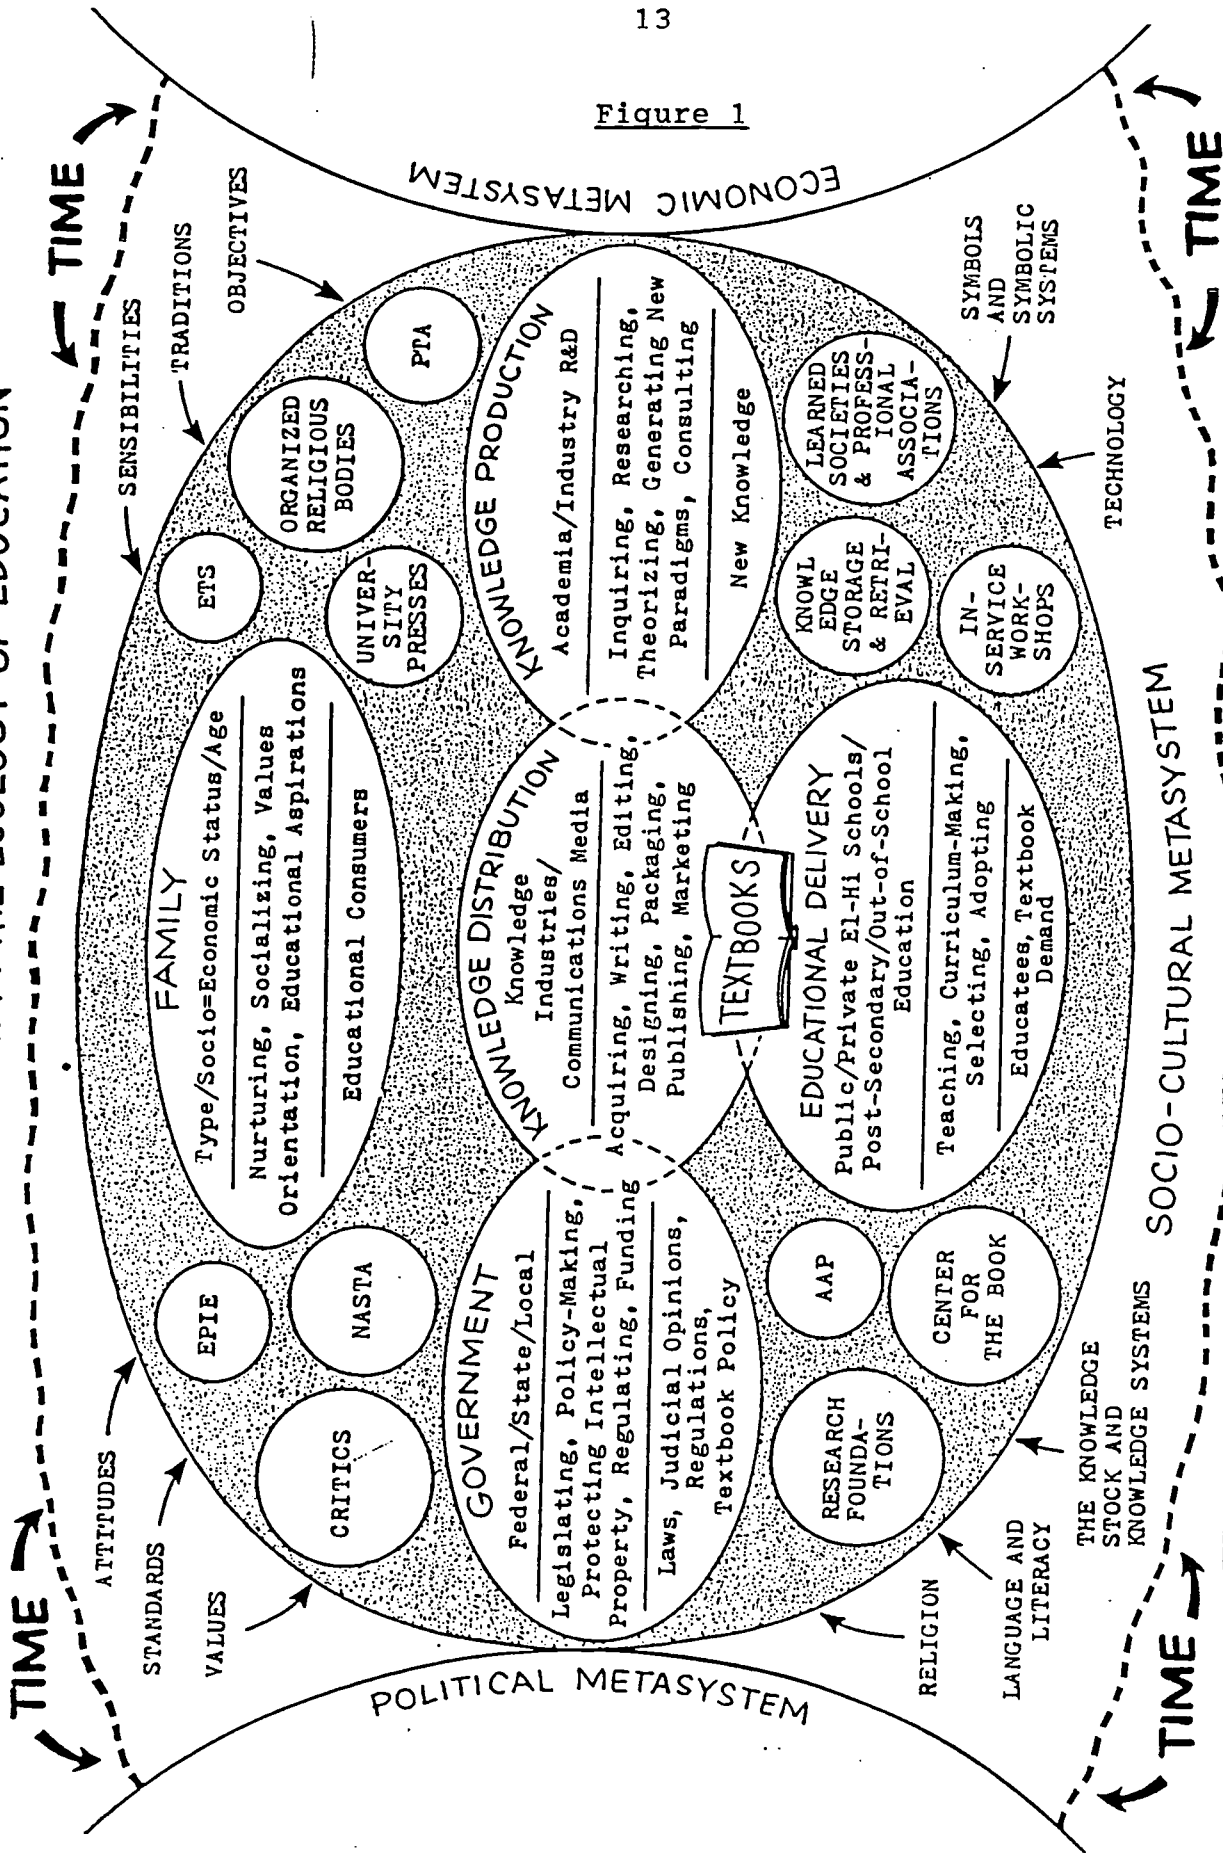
13

Figure 1

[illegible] THE ECOLOGY OF EDUCATION

ECONOMIC METASYSTEM

TIME

TIME

TIME

TIME

OBJECTIVES

TRADITIONS

SENSIBILITIES

ATTITUDES

STANDARDS

VALUES

SYMBOLS AND SYMBOLIC SYSTEMS

TECHNOLOGY

THE KNOWLEDGE STOCK AND KNOWLEDGE SYSTEMS

LANGUAGE AND LITERACY

RELIGION

PTA

ORGANIZED RELIGIOUS BODIES

ETS

UNIVERSITY PRESSES

EPIE

NASTA

CRITICS

AAP

CENTER FOR THE BOOK

RESEARCH FOUNDATIONS

LEARNED SOCIETIES & PROFESSIONAL ASSOCIATIONS

KNOWLEDGE STORAGE & RETRIEVAL

IN-SERVICE WORKSHOPS

KNOWLEDGE PRODUCTION
Academia/Industry R&D
Inquiring, Researching, Theorizing, Generating New Paradigms, Consulting
New Knowledge

FAMILY
Type/Socio=Economic Status/Age
Nurturing, Socializing, Values Orientation, Educational Aspirations
Educational Consumers

KNOWLEDGE DISTRIBUTION
Knowledge Industries/ Communications Media
Acquiring, Writing, Editing, Designing, Packaging, Publishing, Marketing

TEXTBOOKS

GOVERNMENT
Federal/State/Local
Legislating, Policy-Making, Protecting Intellectual Property, Regulating, Funding
Laws, Judicial Opinions, Regulations, Textbook Policy

EDUCATIONAL DELIVERY
Public/Private El-Hi Schools/ Post-Secondary/Out-of-School Education
Teaching, Curriculum-Making, Selecting, Adopting
Educatees, Textbook Demand

SOCIO-CULTURAL METASYSTEM

POLITICAL METASYSTEM